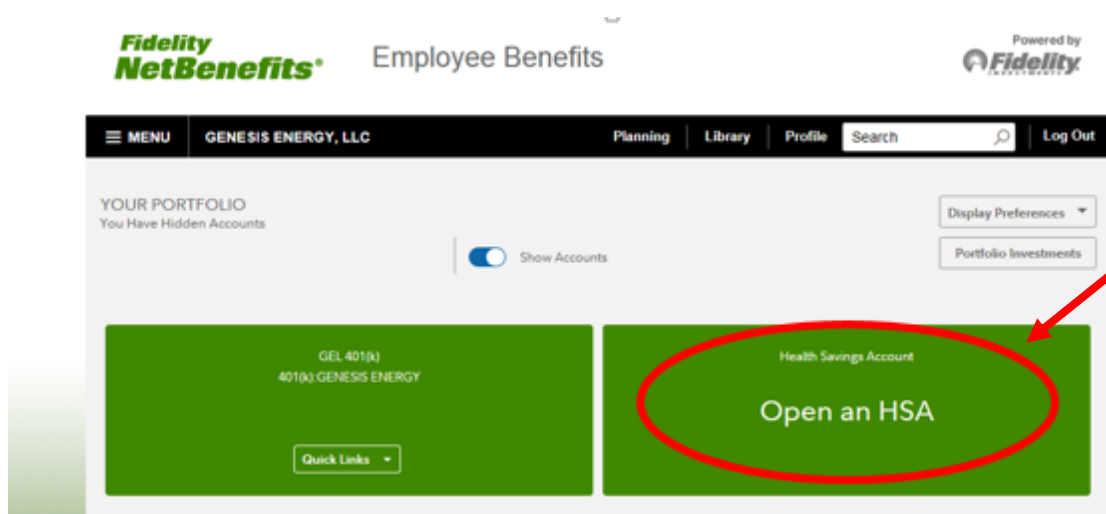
Fidelity NetBenefits®

Employee Benefits

Powered by Fidelity INVESTMENTS

MENU GENESIS ENERGY, LLC Planning Library Profile Search Log Out

YOUR PORTFOLIO
You Have Hidden Accounts

Show Accounts

Display Preferences

Portfolio Investments

GEL 401(k)
401(k):GENESIS ENERGY

Quick Links

Health Savings Account

Open an HSA